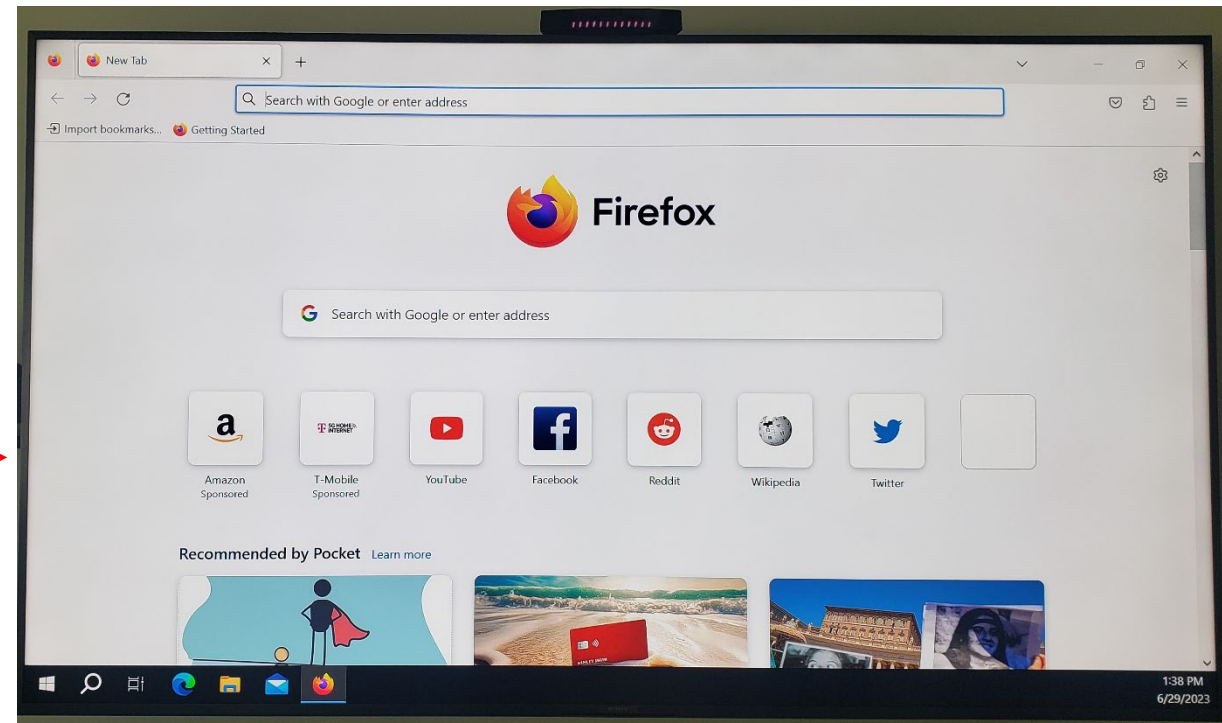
New Tab
Search with Google or enter address
Import bookmarks... Getting Started
Firefox
Search with Google or enter address
Amazon
Sponsored
T-Mobile
Sponsored
YouTube
Facebook
Reddit
Wikipedia
Twitter
Recommended by Pocket Learn more
1:38 PM
6/29/2023